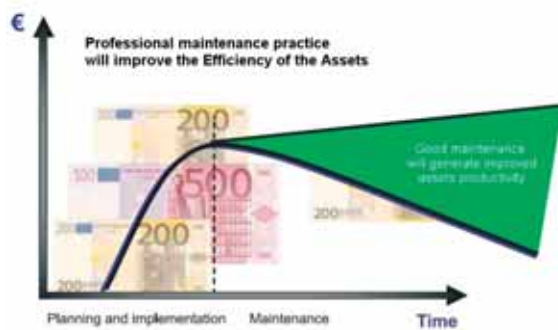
€

Professional maintenance practice will improve the Efficiency of the Assets

200
100
500
200
200
200

Good maintenance will generate improved assets productivity

Planning and implementation

Maintenance

Time